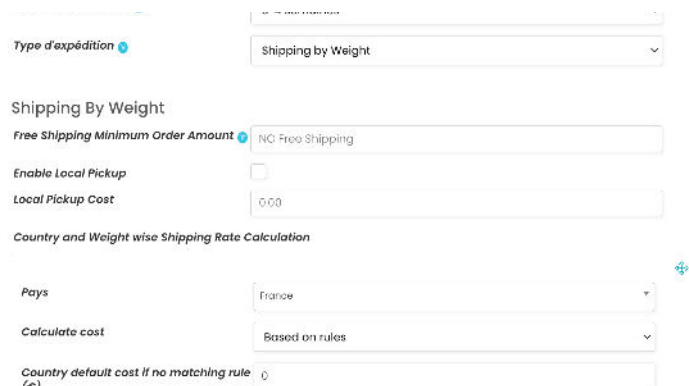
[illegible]

Type d'expédition

Shipping by Weight

Shipping By Weight

Free Shipping Minimum Order Amount

NO Free Shipping

Enable Local Pickup

Local Pickup Cost

0.00

Country and Weight wise Shipping Rate Calculation

Pays

France

Calculate cost

Based on rules

Country default cost if no matching rule (€)

0